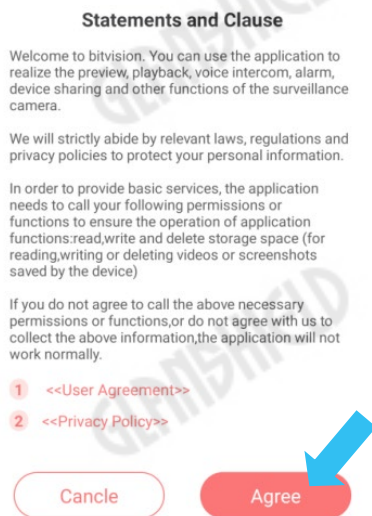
Statements and Clause

Welcome to bitvision. You can use the application to realize the preview, playback, voice intercom, alarm, device sharing and other functions of the surveillance camera.

We will strictly abide by relevant laws, regulations and privacy policies to protect your personal information.

In order to provide basic services, the application needs to call your following permissions or functions to ensure the operation of application functions:read,write and delete storage space (for reading,writing or deleting videos or screenshots saved by the device)

If you do not agree to call the above necessary permissions or functions,or do not agree with us to collect the above information,the application will not work normally.

1 <<User Agreement>>

2 <<Privacy Policy>>

Cancle

Agree

GEINSHIFILD